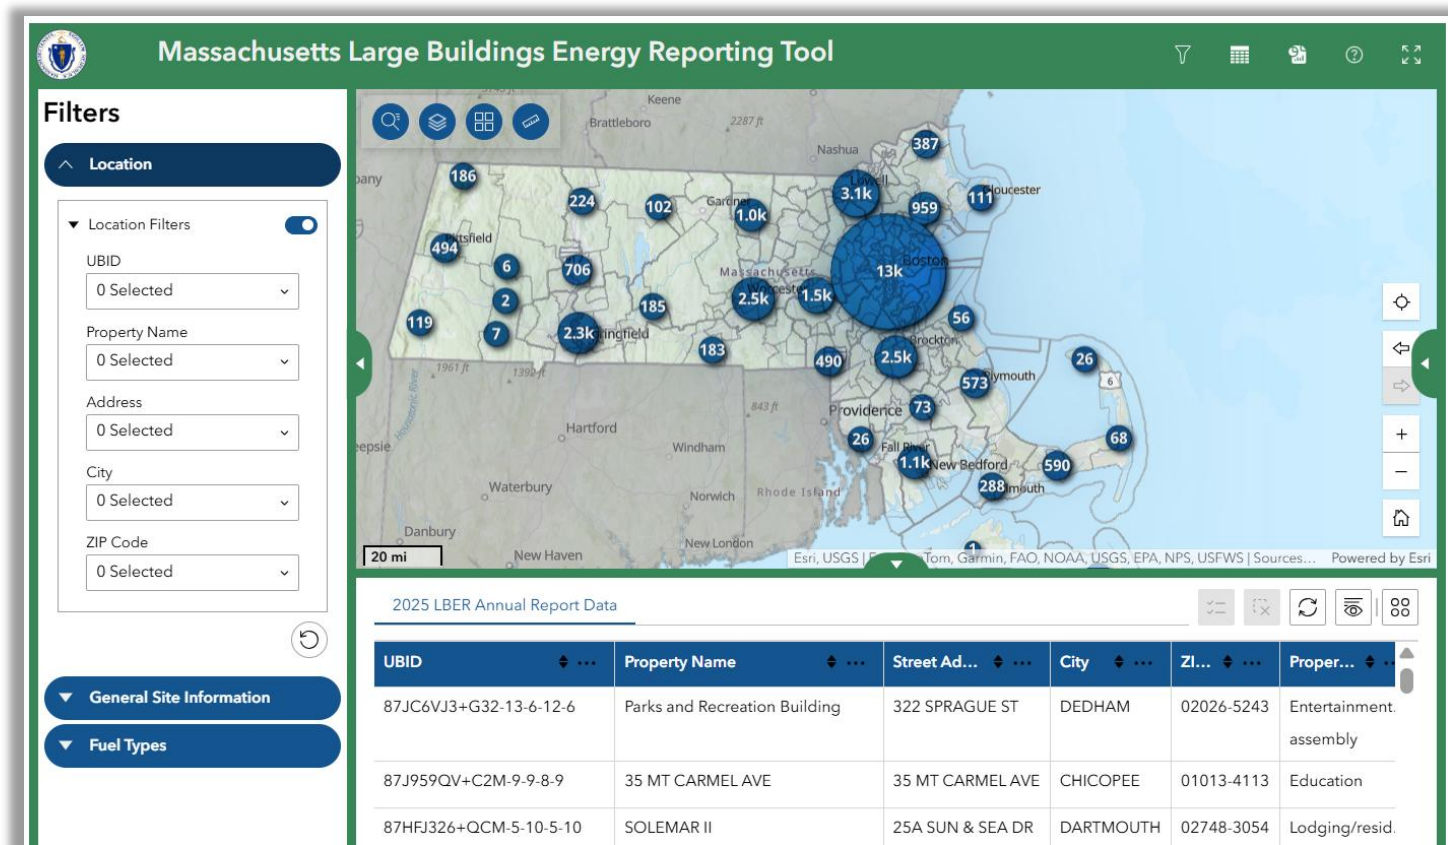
Massachusetts Large Buildings Energy Reporting Tool

Filters

Location

Location Filters

UBID
0 Selected

Property Name
0 Selected

Address
0 Selected

City
0 Selected

ZIP Code
0 Selected

General Site Information

Fuel Types

Keene
Brattleboro
2287 ft
Nashua
any
186
224
102
Gardner
1.0k
3.1k
Lowell
387
959
111
Gloucester
494
Pittsfield
6
706
Massachusetts
Worcester
13k
Boston
2
185
2.5k
1.5k
119
7
2.3k
Springfield
56
183
490
2.5k
Brockton
26
1961 ft
1392 ft
573
Plymouth
843 ft
Providence
73
Hartford
26
68
eepsie
Windham
Fall River
1.1k
New Bedford
590
288
Falmouth
Waterbury
Norwich
Rhode Island
Danbury
New London
20 mi
New Haven
Esri, USGS | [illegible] Tom, Garmin, FAO, NOAA, USGS, EPA, NPS, USFWS | Sources...
Powered by Esri

2025 LBER Annual Report Data

| UBID | Property Name | Street Ad... | City | ZI... | Proper... |
|---|---|---|---|---|---|
| 87JC6VJ3+G32-13-6-12-6 | Parks and Recreation Building | 322 SPRAGUE ST | DEDHAM | 02026-5243 | Entertainment assembly |
| 87J959QV+C2M-9-9-8-9 | 35 MT CARMEL AVE | 35 MT CARMEL AVE | CHICOPEE | 01013-4113 | Education |
| 87HFJ326+QCM-5-10-5-10 | SOLEMAR II | 25A SUN & SEA DR | DARTMOUTH | 02748-3054 | Lodging/resid. |